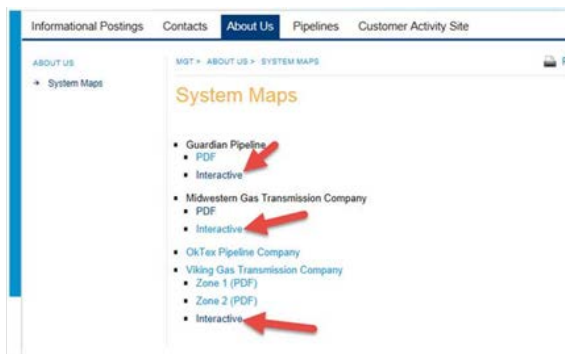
Informational Postings Contacts About Us Pipelines Customer Activity Site

ABOUT US

System Maps

MGT > ABOUT US > SYSTEM MAPS

System Maps

- Guardian Pipeline
  - PDF
  - Interactive
- Midwestern Gas Transmission Company
  - PDF
  - Interactive
- OkTex Pipeline Company
- Viking Gas Transmission Company
  - Zone 1 (PDF)
  - Zone 2 (PDF)
  - Interactive